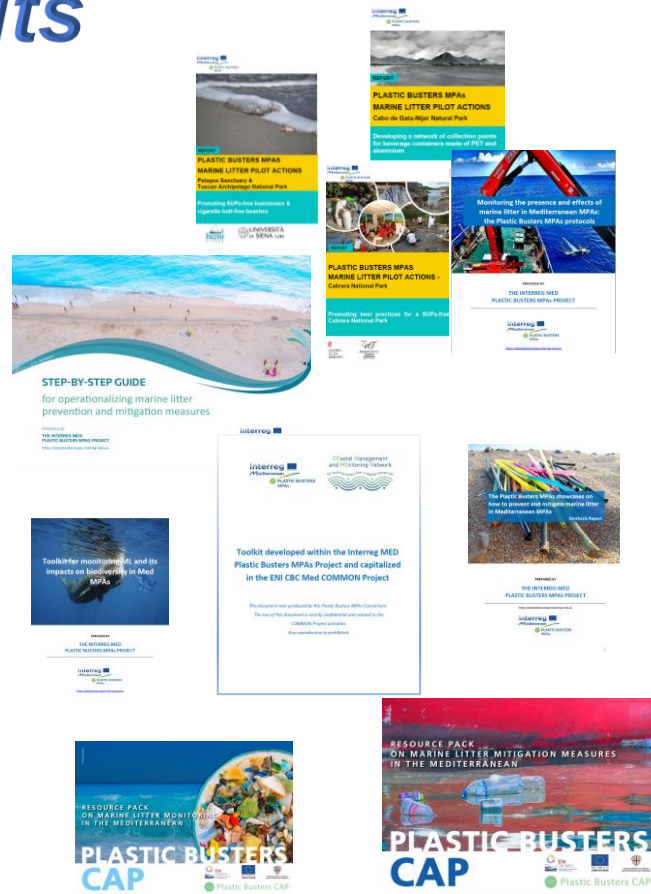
its

Interreg Mediterranean PLASTIC BUSTERS MPAs

REPORT

PLASTIC BUSTERS MPAS MARINE LITTER PILOT ACTIONS

Pelagos Sanctuary & Tuscan Archipelago National Park

Promoting SUPs-free businesses & cigarette butt-free beaches

UNIVERSITÀ DI SIENA

Interreg Mediterranean PLASTIC BUSTERS MPAs

REPORT

PLASTIC BUSTERS MPAs MARINE LITTER PILOT ACTIONS

Cabo de Gata-Níjar Natural Park

Developing a network of collection points for beverage containers made of PET and aluminium

Interreg Mediterranean PLASTIC BUSTERS MPAs

REPORT

PLASTIC BUSTERS MPAS MARINE LITTER PILOT ACTIONS - Cabrera National Park

Promoting best practices for a SUPs-free Cabrera National Park

Monitoring the presence and effects of marine litter in Mediterranean MPAs: the Plastic Busters MPAs protocols

PREPARED BY

THE INTERREG MED PLASTIC BUSTERS MPAs PROJECT

Interreg Mediterranean PLASTIC BUSTERS MPAs

STEP-BY-STEP GUIDE for operationalizing marine litter prevention and mitigation measures

PREPARED BY

THE INTERREG MED PLASTIC BUSTERS MPAS PROJECT

Interreg

Interreg Mediterranean PLASTIC BUSTERS MPAs

COastal Management and MOnitoring Network

Toolkit developed within the Interreg MED Plastic Busters MPAs Project and capitalized in the ENI CBC Med COMMON Project

This document was produced by the Plastic Busters MPAs Consortium. The use of this document is strictly confidential and related to the COMMON Project activities. Any reproduction is prohibited.

The Plastic Busters MPAs showcases on how to prevent and mitigate marine litter in Mediterranean MPAs

Synthesis Report

PREPARED BY

THE INTERREG MED PLASTIC BUSTERS MPAS PROJECT

Interreg Mediterranean PLASTIC BUSTERS MPAs

Toolkit for monitoring ML and its impacts on biodiversity in Med MPAs

PREPARED BY

THE INTERREG MED PLASTIC BUSTERS MPAs PROJECT

Interreg Mediterranean

RESOURCE PACK ON MARINE LITTER MONITORING IN THE MEDITERRANEAN

PLASTIC BUSTERS CAP

Plastic Busters CAP

RESOURCE PACK ON MARINE LITTER MITIGATION MEASURES IN THE MEDITERRANEAN

PLASTIC BUSTERS CAP

Plastic Busters CAP